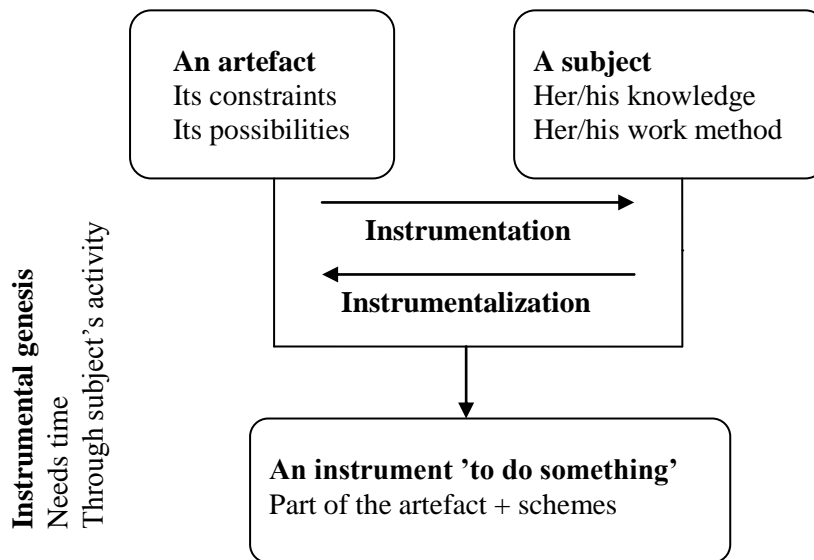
**An artefact**
Its constraints
Its possibilities

**A subject**
Her/his knowledge
Her/his work method

**Instrumental genesis**
Needs time
Through subject's activity

**Instrumentation**

**Instrumentalization**

**An instrument 'to do something'**
Part of the artefact + schemes